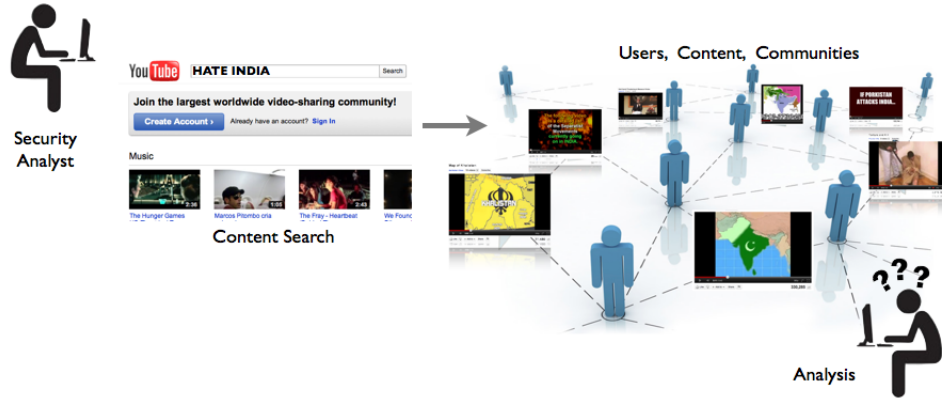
Security Analyst

YouTube HATE INDIA Search

Join the largest worldwide video-sharing community!

Create Account › Already have an account? Sign In

Music

2:38 1:05 2:43

The Hunger Games

Marcos Pitombo cria

The Fray - Heartbeat

We Found

Content Search

Users, Content, Communities

IF PAKISTAN ATTACKS INDIA

KHALISTAN

???

Analysis